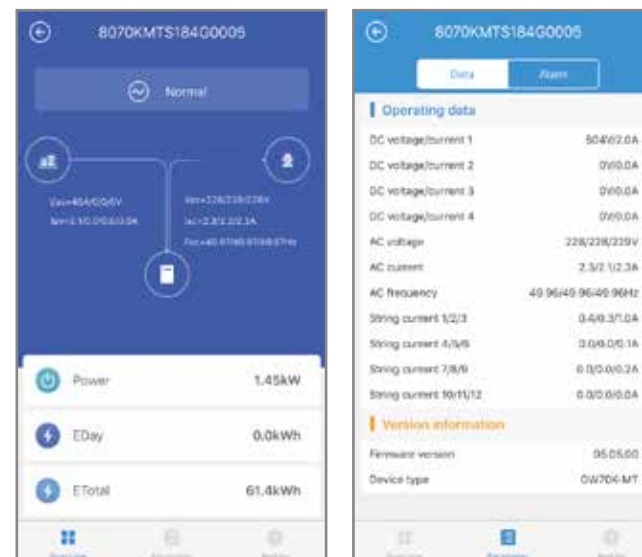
8070KMTS184G0005

Normal

Vdc=404/0/0/0V
Idc=2.1/0.0/0.0/0.0A

Vac=228/228/228V
Iac=2.3/2.2/2.3A
Fac=49.97/49.97/49.97Hz

Power 1.45kW

EDay 0.0kWh

ETotal 61.4kWh

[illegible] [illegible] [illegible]

8070KMTS184G0005

Data Alarm

Operating data

| | |
|---|---|
| DC voltage/current 1 | 504V/2.0A |
| DC voltage/current 2 | 0V/0.0A |
| DC voltage/current 3 | 0V/0.0A |
| DC voltage/current 4 | 0V/0.0A |
| AC voltage | 228/228/229V |
| AC current | 2.3/2.1/2.3A |
| AC frequency | 49.96/49.96/49.96Hz |
| String current 1/2/3 | 0.4/0.3/1.0A |
| String current 4/5/6 | 0.0/0.0/0.1A |
| String current 7/8/9 | 0.0/0.0/0.2A |
| String current 10/11/12 | 0.0/0.0/0.0A |

Version information

| | |
|---|---|
| Firmware version | 05.05.00 |
| Device type | GW70K-MT |

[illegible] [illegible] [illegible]